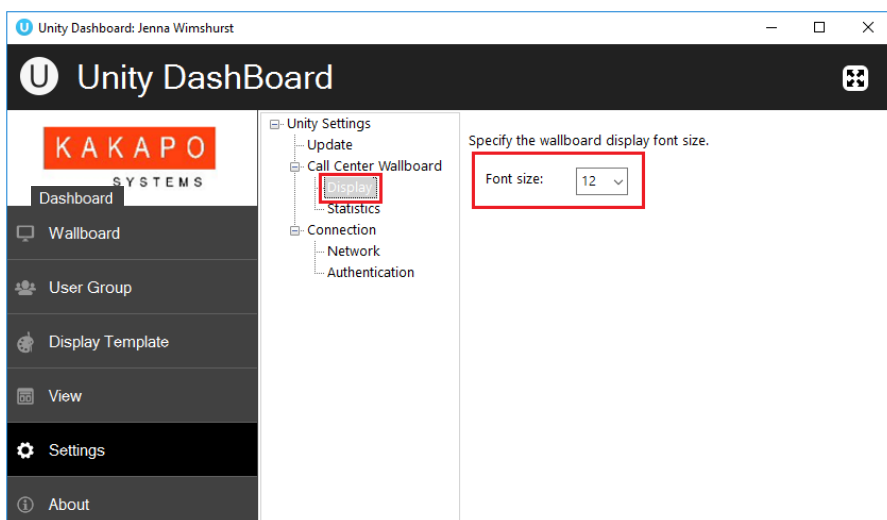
Unity Dashboard: Jenna Wimshurst

Unity DashBoard

KAKAPO
SYSTEMS

Dashboard

Wallboard

User Group

Display Template

View

Settings

About

Unity Settings
Update
Call Center Wallboard
Display
Statistics
Connection
Network
Authentication

Specify the wallboard display font size.

Font size: 12